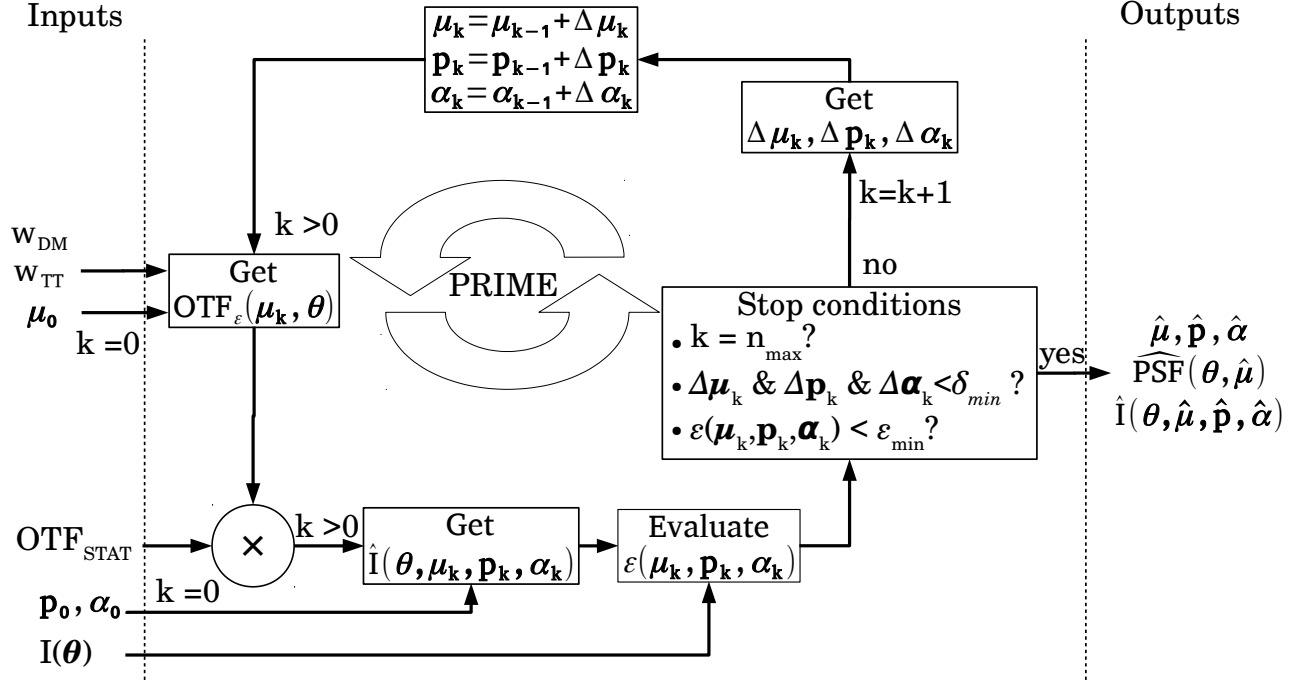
Inputs

Outputs

$\boldsymbol{\mu}_k = \boldsymbol{\mu}_{k-1} + \Delta \boldsymbol{\mu}_k$
$\mathbf{p}_k = \mathbf{p}_{k-1} + \Delta \mathbf{p}_k$
$\boldsymbol{\alpha}_k = \boldsymbol{\alpha}_{k-1} + \Delta \boldsymbol{\alpha}_k$

Get
$\Delta \boldsymbol{\mu}_k, \Delta \mathbf{p}_k, \Delta \boldsymbol{\alpha}_k$

k=k+1

k >0

$w_{DM}$
$w_{TT}$
$\boldsymbol{\mu}_0$

k =0

Get
$OTF_{\varepsilon}(\boldsymbol{\mu}_k, \boldsymbol{\theta})$

PRIME

no

Stop conditions
• $k = n_{max}$?
• $\Delta\boldsymbol{\mu}_k$ & $\Delta\mathbf{p}_k$ & $\Delta\boldsymbol{\alpha}_k < \delta_{min}$ ?
• $\varepsilon(\boldsymbol{\mu}_k, \mathbf{p}_k, \boldsymbol{\alpha}_k) < \varepsilon_{min}$?

yes

$\hat{\boldsymbol{\mu}}, \hat{\mathbf{p}}, \hat{\boldsymbol{\alpha}}$
$\widehat{PSF}(\boldsymbol{\theta}, \hat{\boldsymbol{\mu}})$
$\hat{I}(\boldsymbol{\theta}, \hat{\boldsymbol{\mu}}, \hat{\mathbf{p}}, \hat{\boldsymbol{\alpha}})$

$OTF_{STAT}$

×

k >0

Get
$\hat{I}(\boldsymbol{\theta}, \boldsymbol{\mu}_k, \mathbf{p}_k, \boldsymbol{\alpha}_k)$

Evaluate
$\varepsilon(\boldsymbol{\mu}_k, \mathbf{p}_k, \boldsymbol{\alpha}_k)$

k =0

$\mathbf{p}_0, \boldsymbol{\alpha}_0$

$I(\boldsymbol{\theta})$